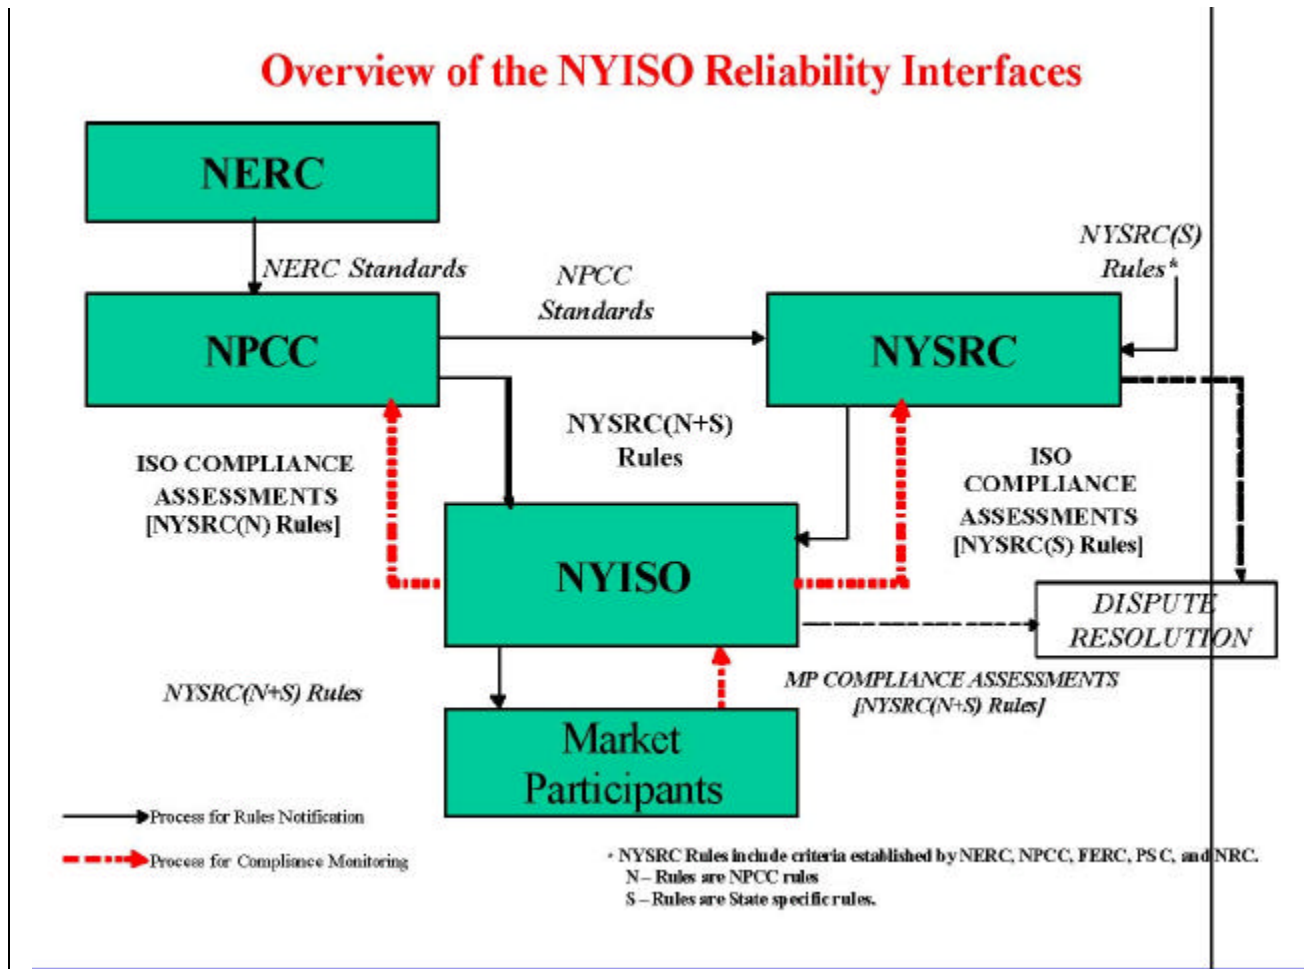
Overview of the NYISO Reliability Interfaces

NERC

NERC Standards

NPCC

NPCC Standards

NYSRC(S) Rules*

NYSRC

NYSRC(N+S) Rules

ISO COMPLIANCE ASSESSMENTS [NYSRC(N) Rules]

ISO COMPLIANCE ASSESSMENTS [NYSRC(S) Rules]

NYISO

DISPUTE RESOLUTION

NYSRC(N+S) Rules

MP COMPLIANCE ASSESSMENTS [NYSRC(N+S) Rules]

Market Participants

Process for Rules Notification

Process for Compliance Monitoring

* NYSRC Rules include criteria established by NERC, NPCC, FERC, PSC, and NRC.
N – Rules are NPCC rules
S – Rules are State specific rules.